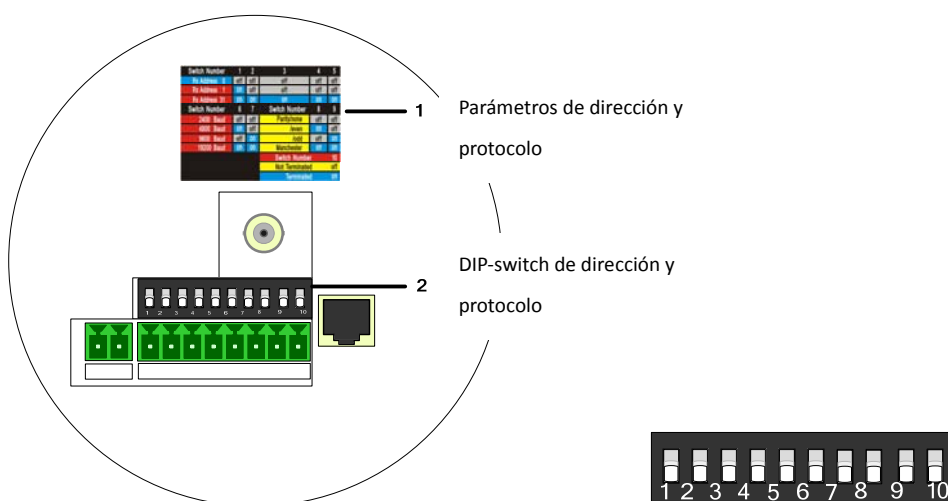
| Switch Number | 1 | 2 | 3 | 4 | 5 |
|---|---|---|---|---|---|
| Px Address 0 | off | off | off | off | off |
| Px Address 1 | on | off | off | off | off |
| Px Address 31 | on | on | on | on | on |
| Switch Number | 6 | 7 | Switch Number | 8 | 9 |
| 2400 Baud | off | off | Partyline | off | off |
| 4800 Baud | on | off | Javan | on | off |
| 9600 Baud | off | on | AdB | off | on |
| 19200 Baud | on | on | Manchester | on | on |
| | | | Switch Number | 10 | |
| | | | Not Terminated | off | |
| | | | Terminated | on | |

1 Parámetros de dirección y protocolo

2 DIP-switch de dirección y protocolo

1 2 3 4 5 6 7 8 9 10

1 2 3 4 5 6 7 8 9 10